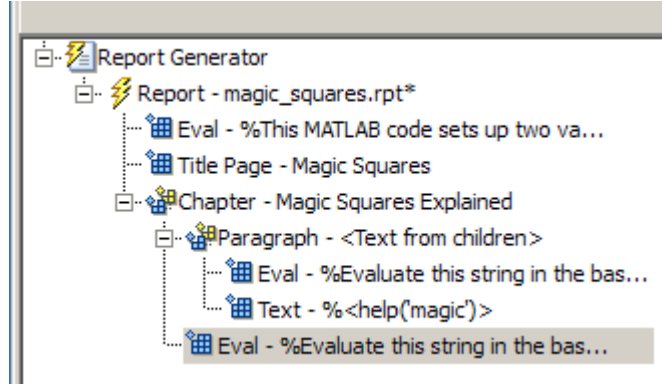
Report Generator
Report - magic_squares.rpt*
Eval - %This MATLAB code sets up two va...
Title Page - Magic Squares
Chapter - Magic Squares Explained
Paragraph - <Text from children>
Eval - %Evaluate this string in the bas...
Text - %<help('magic')>
Eval - %Evaluate this string in the bas...